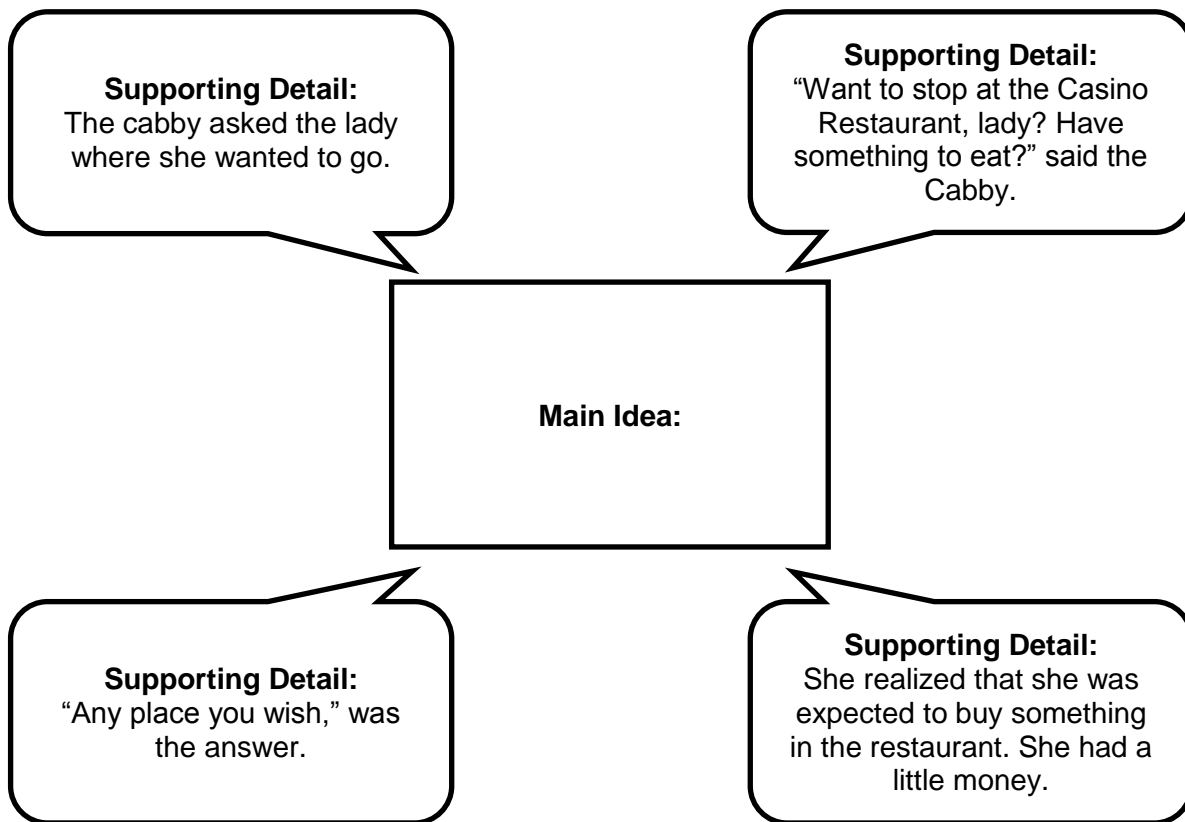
**Supporting Detail:**
The cabby asked the lady where she wanted to go.

**Supporting Detail:**
“Want to stop at the Casino Restaurant, lady? Have something to eat?” said the Cabby.

**Main Idea:**

**Supporting Detail:**
“Any place you wish,” was the answer.

**Supporting Detail:**
She realized that she was expected to buy something in the restaurant. She had a little money.